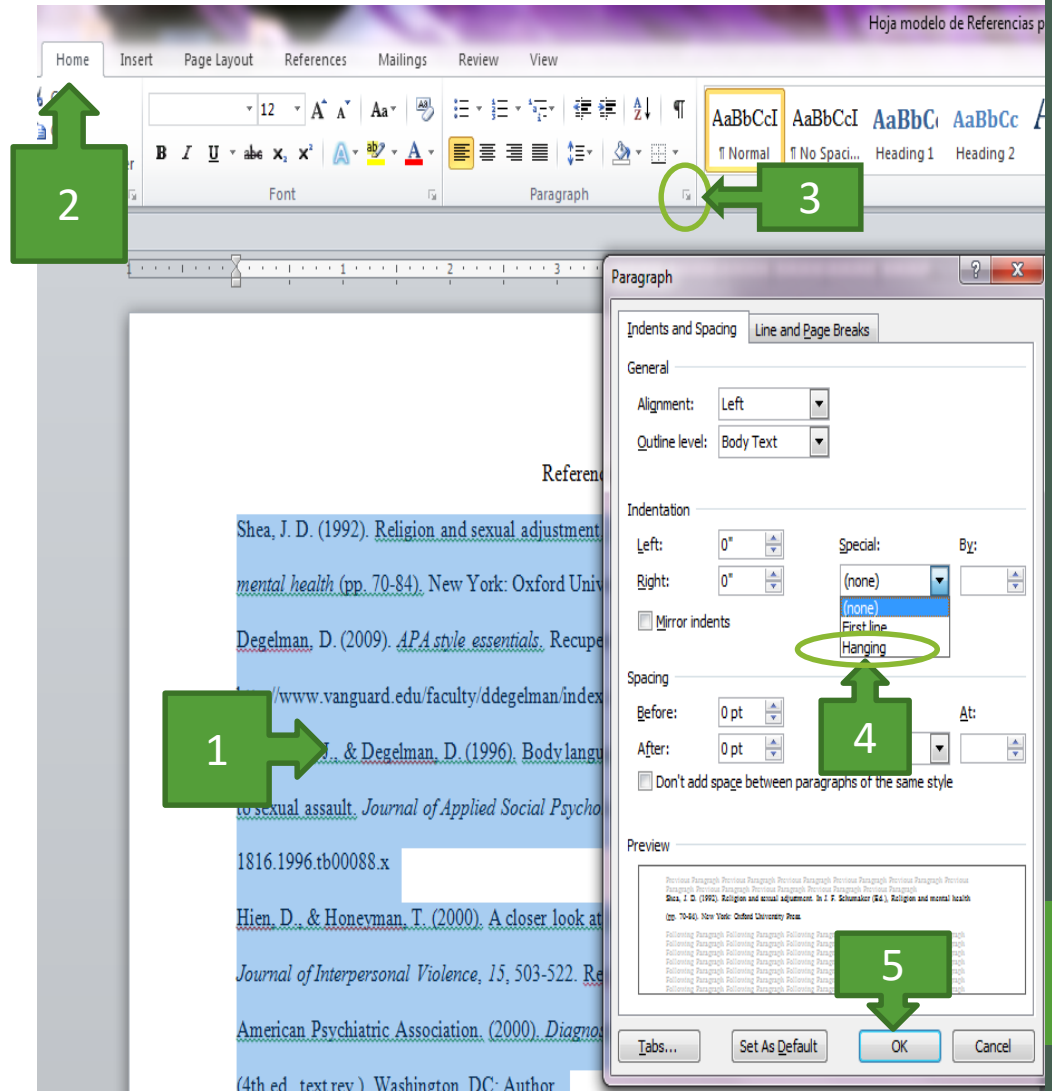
Hoja modelo de Referencias p

Home Insert Page Layout References Mailings Review View

12

B I U abe $x_2$ $x^2$

Font

Paragraph

AaBbCcI ¶ Normal
AaBbCcI ¶ No Spaci...
AaBbCc Heading 1
AaBbCc Heading 2

2

3

Referenc

Shea, J. D. (1992). Religion and sexual adjustment

mental health (pp. 70-84). New York: Oxford Univ

Degelman, D. (2009). APA style essentials. Recupe

//www.vanguard.edu/faculty/ddegelman/index

1

J., & Degelman, D. (1996). Body langu

to sexual assault. Journal of Applied Social Psycho

1816.1996.tb00088.x

Hien, D., & Honeyman, T. (2000). A closer look at

Journal of Interpersonal Violence, 15, 503-522. Re

American Psychiatric Association. (2000). Diagnos

(4th ed., text rev.). Washington, DC: Author.

Paragraph

Indents and Spacing | Line and Page Breaks

General

Alignment: Left

Outline level: Body Text

Indentation

Left: 0"

Right: 0"

Special: (none)

By:

(none)
First line
Hanging

Mirror indents

Spacing

Before: 0 pt

After: 0 pt

At:

4

Don't add space between paragraphs of the same style

Preview

Shea, J. D. (1992). Religion and sexual adjustment. In J. F. Schumaker (Ed.), Religion and mental health (pp. 70-84). New York: Oxford University Press.

5

Tabs... Set As Default OK Cancel